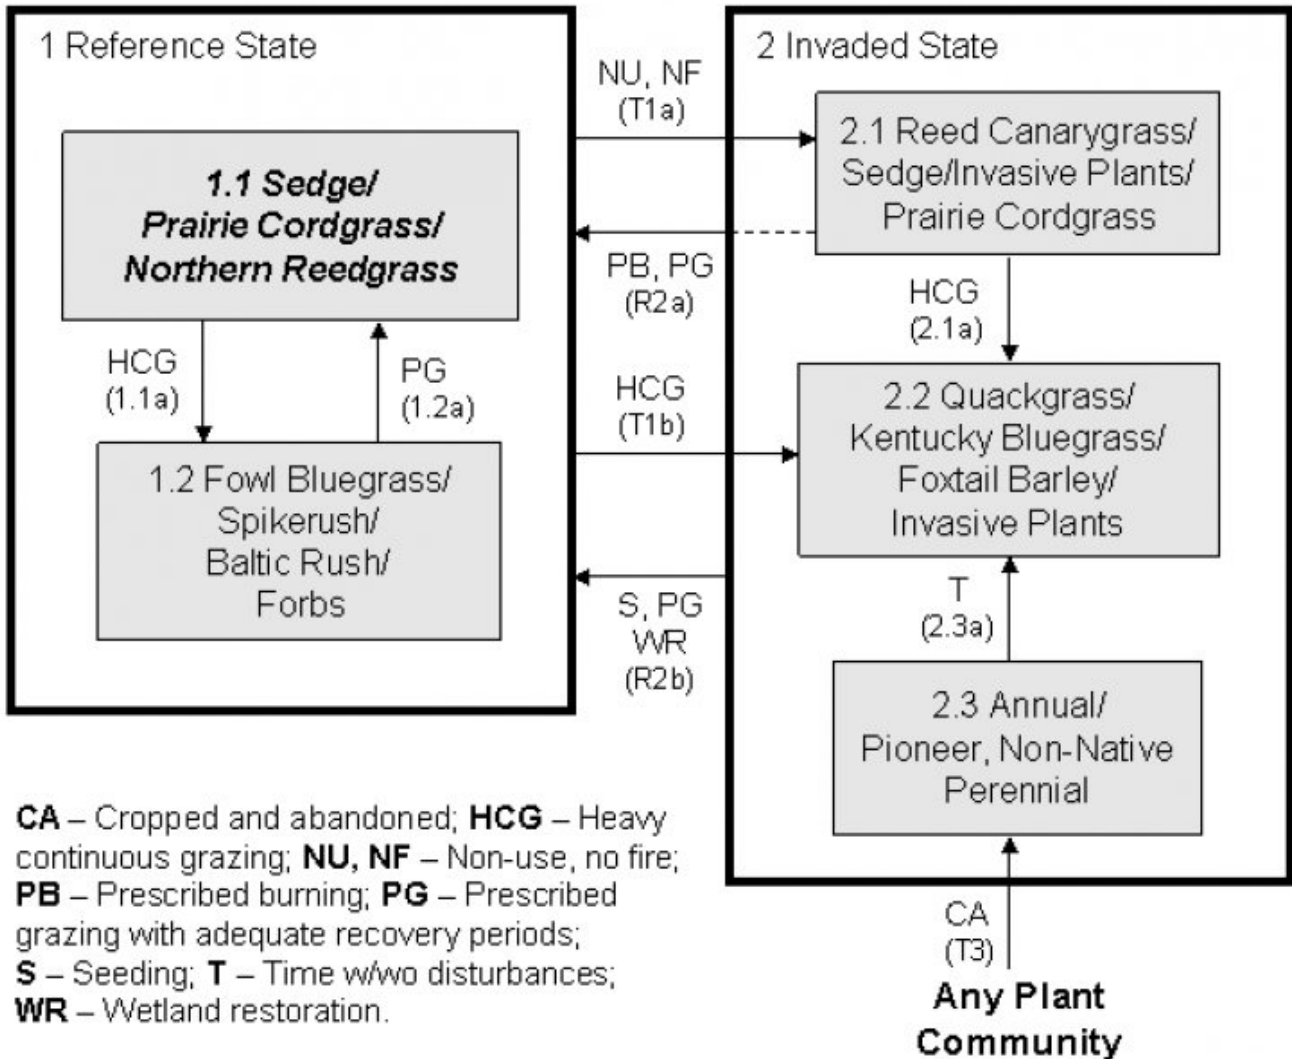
1 Reference State

1.1 Sedge/ Prairie Cordgrass/ Northern Reedgrass

HCG (1.1a)

PG (1.2a)

1.2 Fowl Bluegrass/ Spikerush/ Baltic Rush/ Forbs

NU, NF (T1a)

PB, PG (R2a)

HCG (T1b)

S, PG WR (R2b)

2 Invaded State

2.1 Reed Canarygrass/ Sedge/Invasive Plants/ Prairie Cordgrass

HCG (2.1a)

2.2 Quackgrass/ Kentucky Bluegrass/ Foxtail Barley/ Invasive Plants

T (2.3a)

2.3 Annual/ Pioneer, Non-Native Perennial

CA (T3)

Any Plant Community

**CA** – Cropped and abandoned; **HCG** – Heavy continuous grazing; **NU, NF** – Non-use, no fire; **PB** – Prescribed burning; **PG** – Prescribed grazing with adequate recovery periods; **S** – Seeding; **T** – Time w/wo disturbances; **WR** – Wetland restoration.